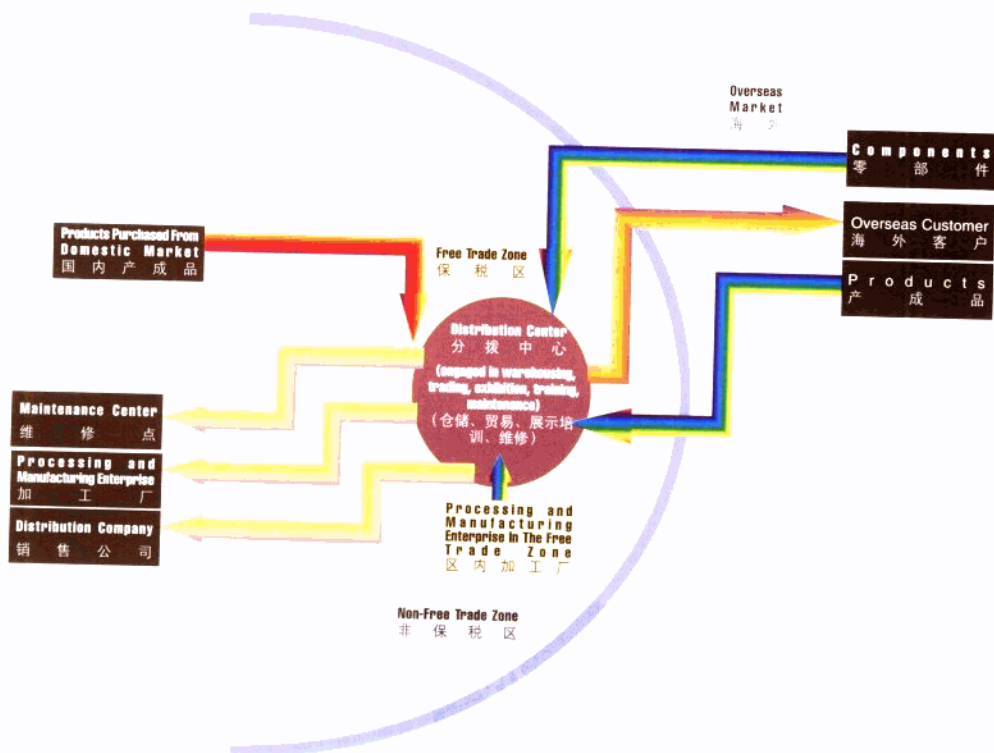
Overseas Market
海 外

Components
零 部 件

Overseas Customer
海 外 客 户

Products
产 成 品

Products Purchased From Domestic Market
国 内 产 成 品

Free Trade Zone
保 税 区

Distribution Center
分 拨 中 心
(engaged in warehousing, trading, exhibition, training, maintenance)
(仓储、贸易、展示培训、维修)

Maintenance Center
维 修 点

Processing and Manufacturing Enterprise
加 工 厂

Distribution Company
销 售 公 司

Processing and Manufacturing Enterprise In The Free Trade Zone
区 内 加 工 厂

Non-Free Trade Zone
非 保 税 区